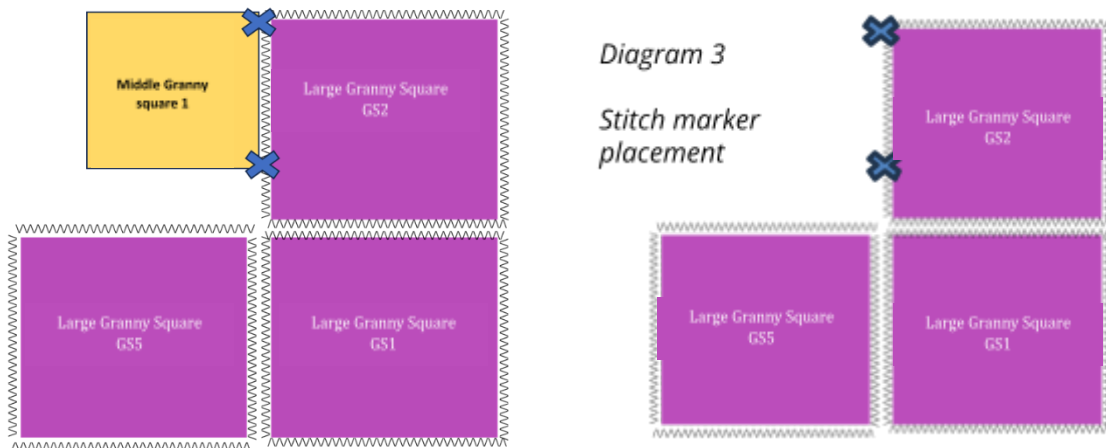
Middle Granny square 1

Large Granny Square GS2

Large Granny Square GS5

Large Granny Square GS1

Diagram 3

Stitch marker placement

Large Granny Square GS2

Large Granny Square GS5

Large Granny Square GS1